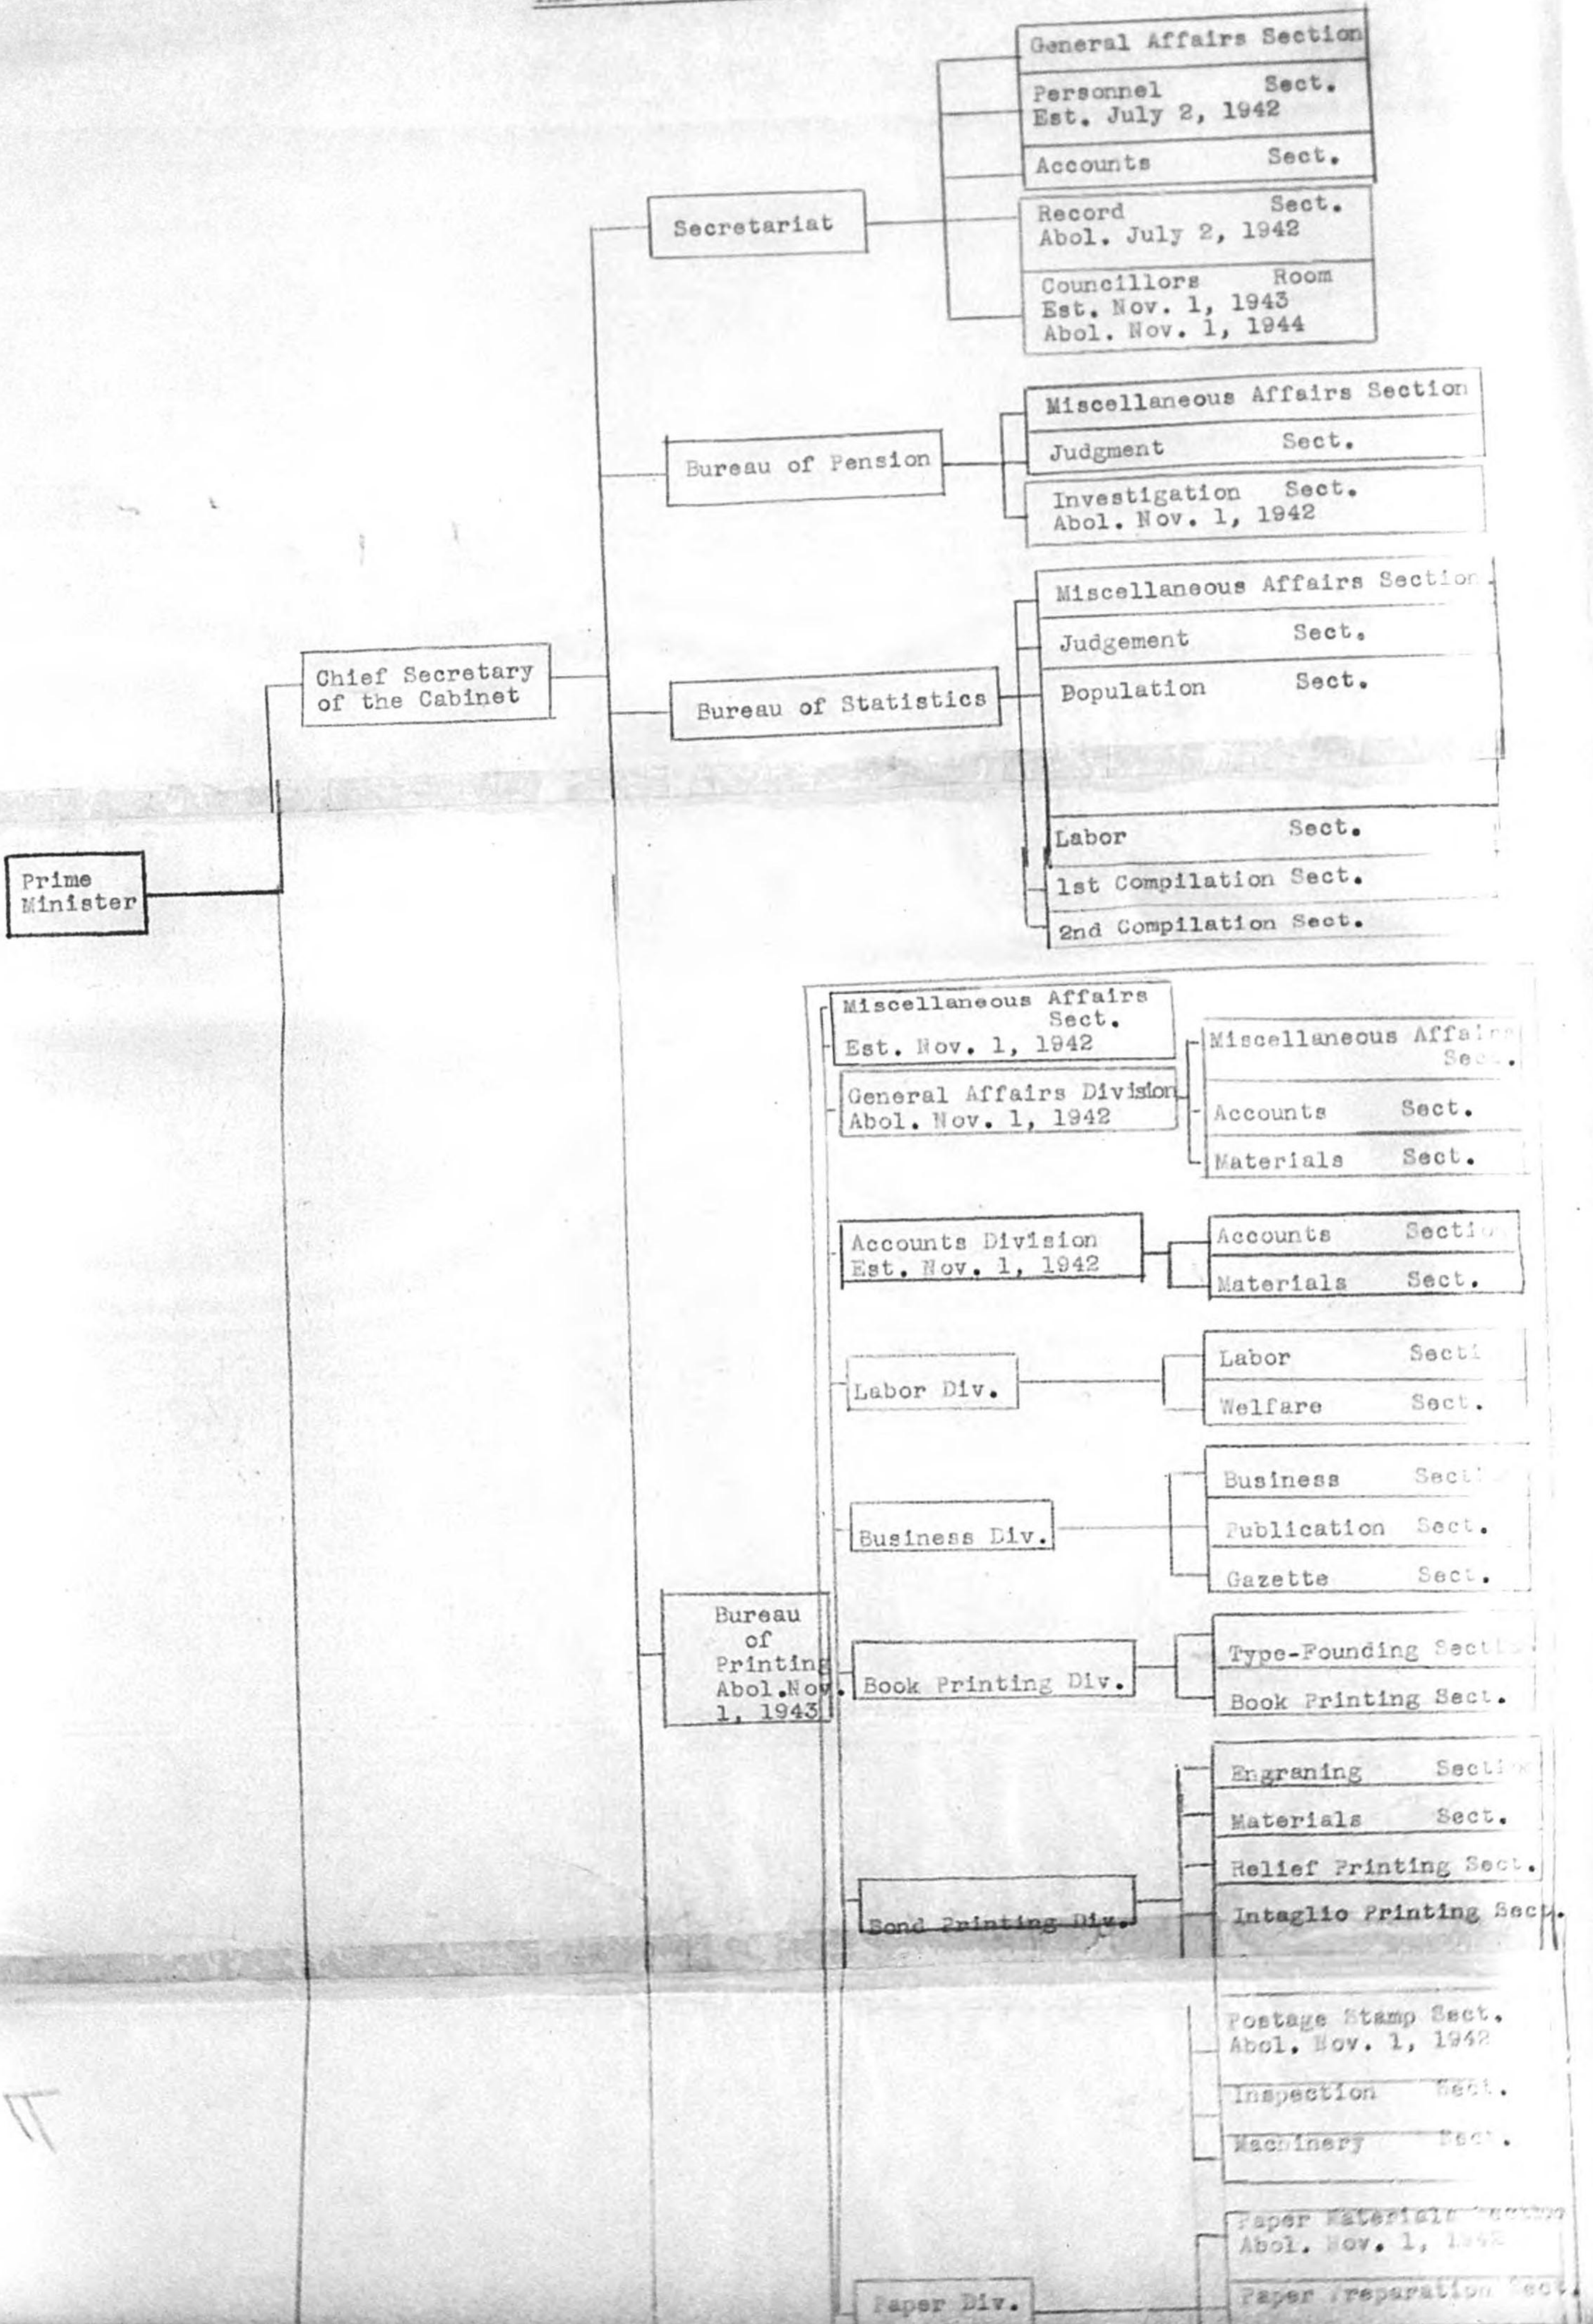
General Affairs Section
Personnel Sect.
Est. July 2, 1942
Accounts Sect.
Secretariat
Record Sect.
Abol. July 2, 1942
Councillors Room
Est. Nov. 1, 1943
Abol. Nov. 1, 1944
Miscellaneous Affairs Section
Bureau of Pension
Judgment Sect.
Investigation Sect.
Abol. Nov. 1, 1942
Miscellaneous Affairs Section
Judgement Sect.
Chief Secretary of the Cabinet
Bureau of Statistics
Population Sect.
Labor Sect.
Prime Minister
1st Compilation Sect.
2nd Compilation Sect.
Miscellaneous Affairs Sect.
Est. Nov. 1, 1942
Miscellaneous Affai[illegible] Se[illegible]
General Affairs Division
Abol. Nov. 1, 1942
Accounts Sect.
Materials Sect.
Accounts Division
Est. Nov. 1, 1942
Accounts Sectio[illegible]
Materials Sect.
Labor Div.
Labor Secti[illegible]
Welfare Sect.
Business Div.
Business Sect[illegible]
Publication Sect.
Gazette Sect.
Bureau of Printing Abol.Nov. 1, 1943
Book Printing Div.
Type-Founding Sect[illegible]
Book Printing Sect.
Engraning Secti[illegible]
Materials Sect.
Relief Printing Sect.
Bond Printing Div.
Intaglio Printing Sect.
Postage Stamp Sect.
Abol. Nov. 1, 1942
Inspection Sect.
Machinery Sect.
Paper Materials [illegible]
Abol. Nov. 1, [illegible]
Paper Div.
Paper Preparation Sect.